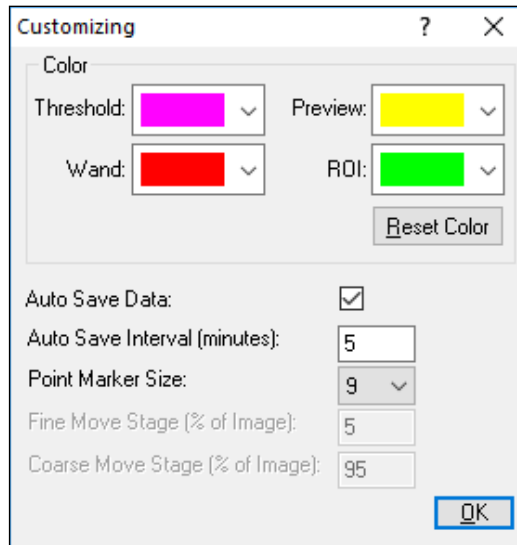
Customizing ? X

Color

Threshold:

Preview:

Wand:

ROI:

Reset Color

Auto Save Data:

Auto Save Interval (minutes): 5

Point Marker Size: 9

Fine Move Stage (% of Image): 5

Coarse Move Stage (% of Image): 95

OK